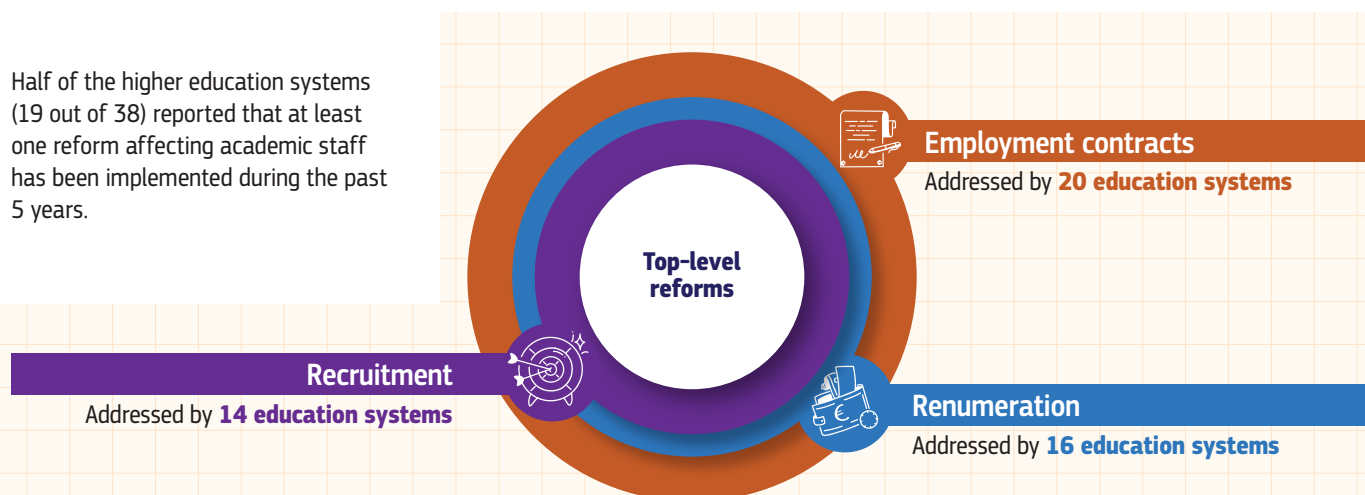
Half of the higher education systems (19 out of 38) reported that at least one reform affecting academic staff has been implemented during the past 5 years.

Top-level reforms

Employment contracts
Addressed by **20 education systems**

Recruitment
Addressed by **14 education systems**

Renumeration
Addressed by **16 education systems**